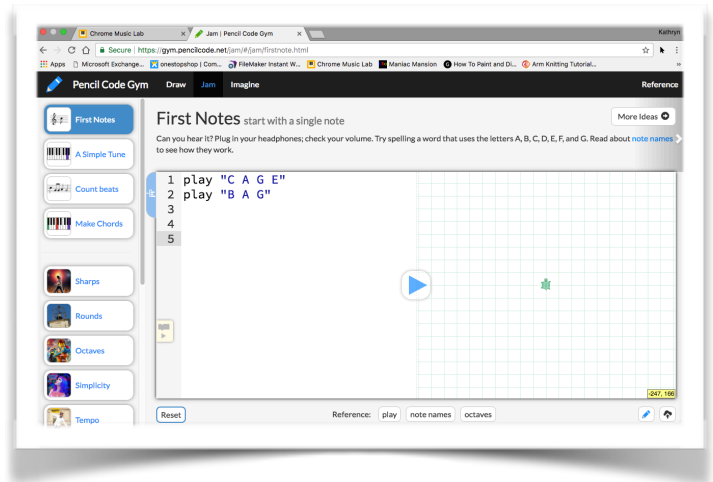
Chrome Music Lab
Jam | Pencil Code Gym
Kathryn
Secure | https://gym.pencilcode.net/jam/#/jam/firstnote.html
Apps | Microsoft Exchange... | onestopshop | Com... | FileMaker Instant W... | Chrome Music Lab | Maniac Mansion | How To Paint and Di... | Arm Knitting Tutorial...

Pencil Code Gym | Draw | Jam | Imagine | Reference

First Notes
A Simple Tune
Count beats
Make Chords
Sharps
Rounds
Octaves
Simplicity
Tempo

First Notes start with a single note
More Ideas
Can you hear it? Plug in your headphones; check your volume. Try spelling a word that uses the letters A, B, C, D, E, F, and G. Read about note names to see how they work.

1 play "C A G E"
2 play "B A G"
3
4
5

-247, 166

Reset
Reference: play | note names | octaves